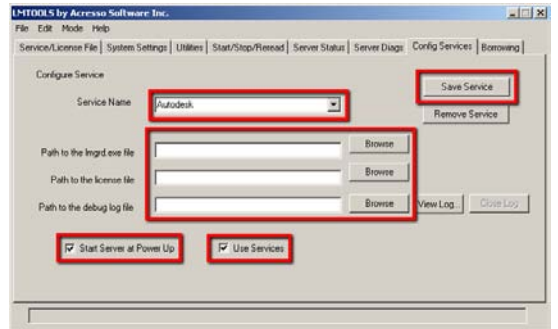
LMTOOLS by Acresso Software Inc.

File Edit Mode Help

Service/License File | System Settings | Utilities | Start/Stop/Reread | Server Status | Server Diags | Config Services | Borrowing

Configure Service

Service Name Autodesk

Save Service

Remove Service

Path to the lmgrd.exe file Browse

Path to the license file Browse

Path to the debug log file Browse View Log... Close Log

Start Server at Power Up

Use Services